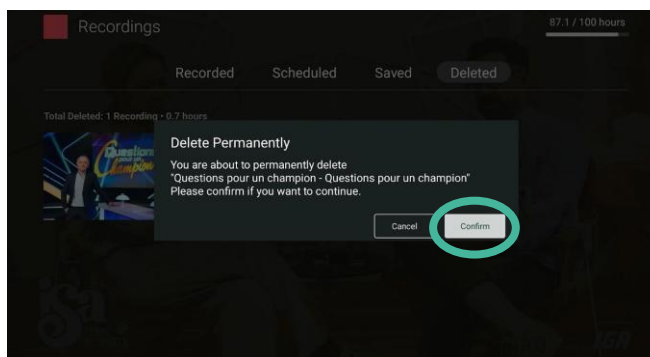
Recordings

87.1 / 100 hours

Recorded Scheduled Saved Deleted

Total Deleted: 1 Recording • 0.7 hours

Questions pour un champion

Delete Permanently

You are about to permanently delete "Questions pour un champion - Questions pour un champion" Please confirm if you want to continue.

Cancel

Confirm